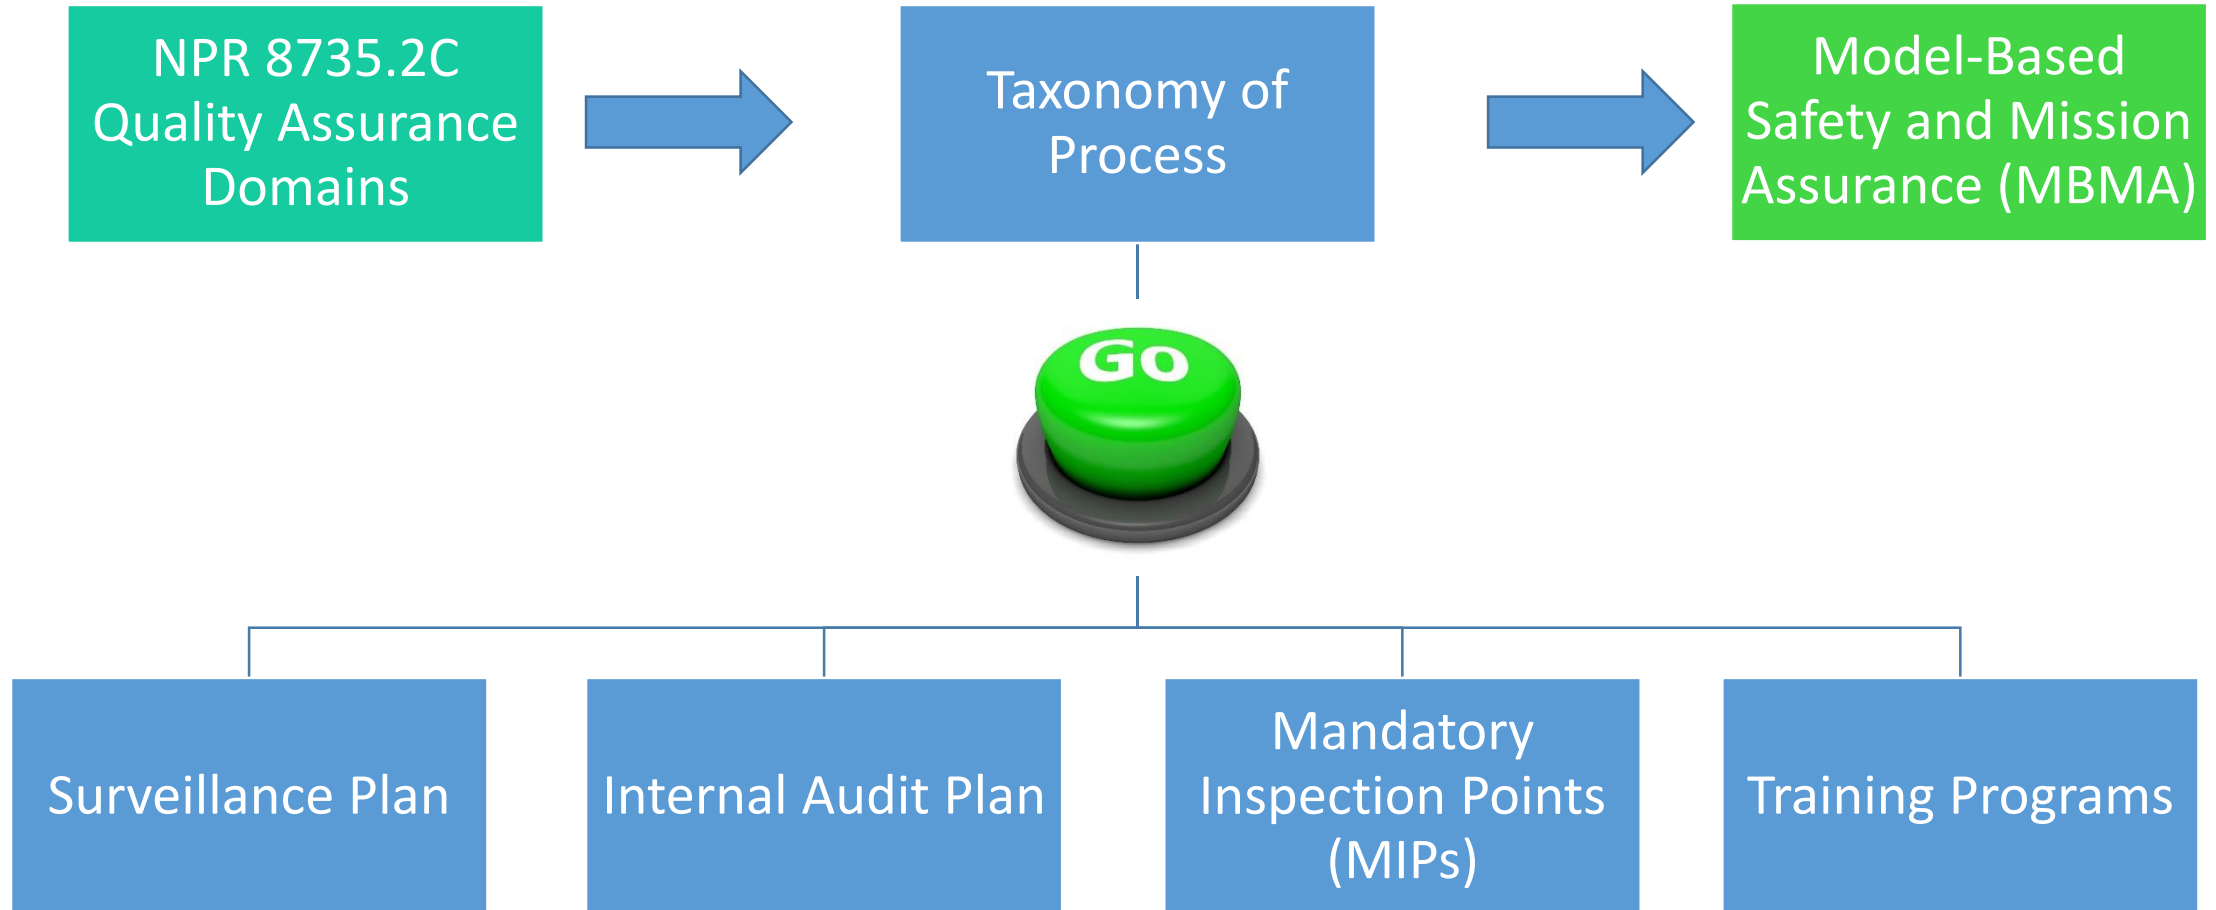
NPR 8735.2C Quality Assurance Domains

Taxonomy of Process

Model-Based Safety and Mission Assurance (MBMA)

Go

Surveillance Plan

Internal Audit Plan

Mandatory Inspection Points (MIPs)

Training Programs